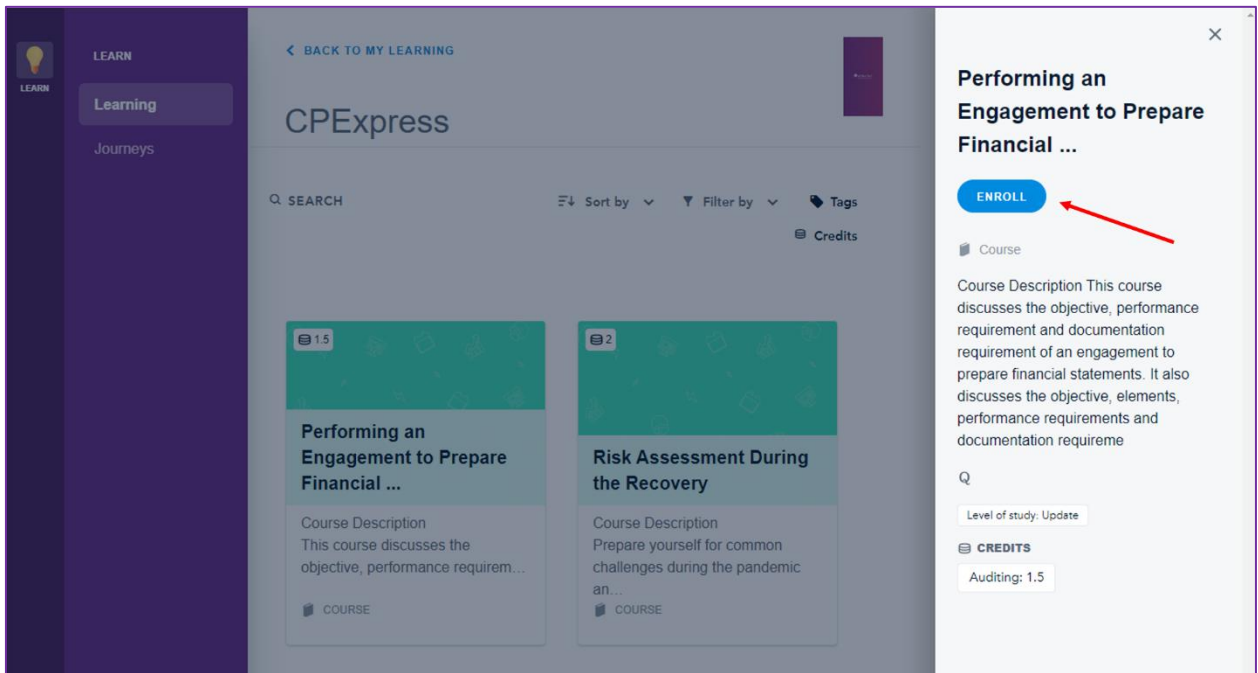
LEARN

LEARN

Learning

Journeys

‹ BACK TO MY LEARNING

CPExpress

SEARCH

Sort by

Filter by

Tags

Credits

1.5

Performing an Engagement to Prepare Financial ...

Course Description
This course discusses the objective, performance requirem...

COURSE

2

Risk Assessment During the Recovery

Course Description
Prepare yourself for common challenges during the pandemic an...

COURSE

×

Performing an Engagement to Prepare Financial ...

ENROLL

Course

Course Description This course discusses the objective, performance requirement and documentation requirement of an engagement to prepare financial statements. It also discusses the objective, elements, performance requirements and documentation requireme

Q

Level of study: Update

CREDITS

Auditing: 1.5